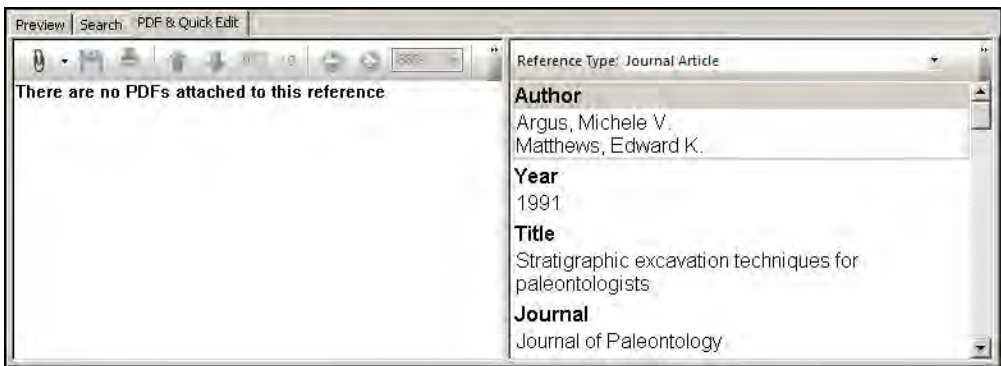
Preview | Search | PDF & Quick Edit

There are no PDFs attached to this reference

Reference Type: Journal Article

Author
Argus, Michele V.
Matthews, Edward K.

Year
1991

Title
Stratigraphic excavation techniques for paleontologists

Journal
Journal of Paleontology